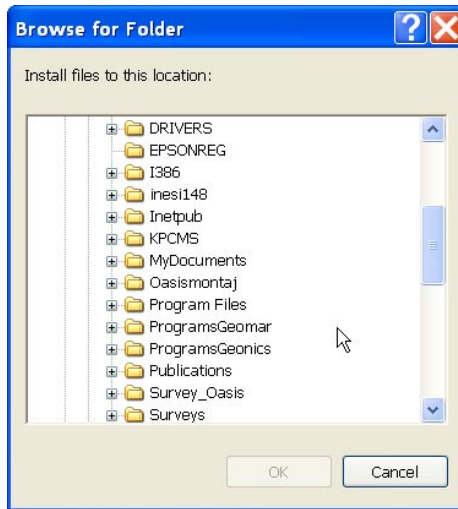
Browse for Folder

Install files to this location:

DRIVERS
EPSONREG
I386
inesi148
Inetpub
KPCMS
MyDocuments
Oasismontaj
Program Files
ProgramsGeomar
ProgramsGeonics
Publications
Survey_Oasis
Surveys

OK
Cancel